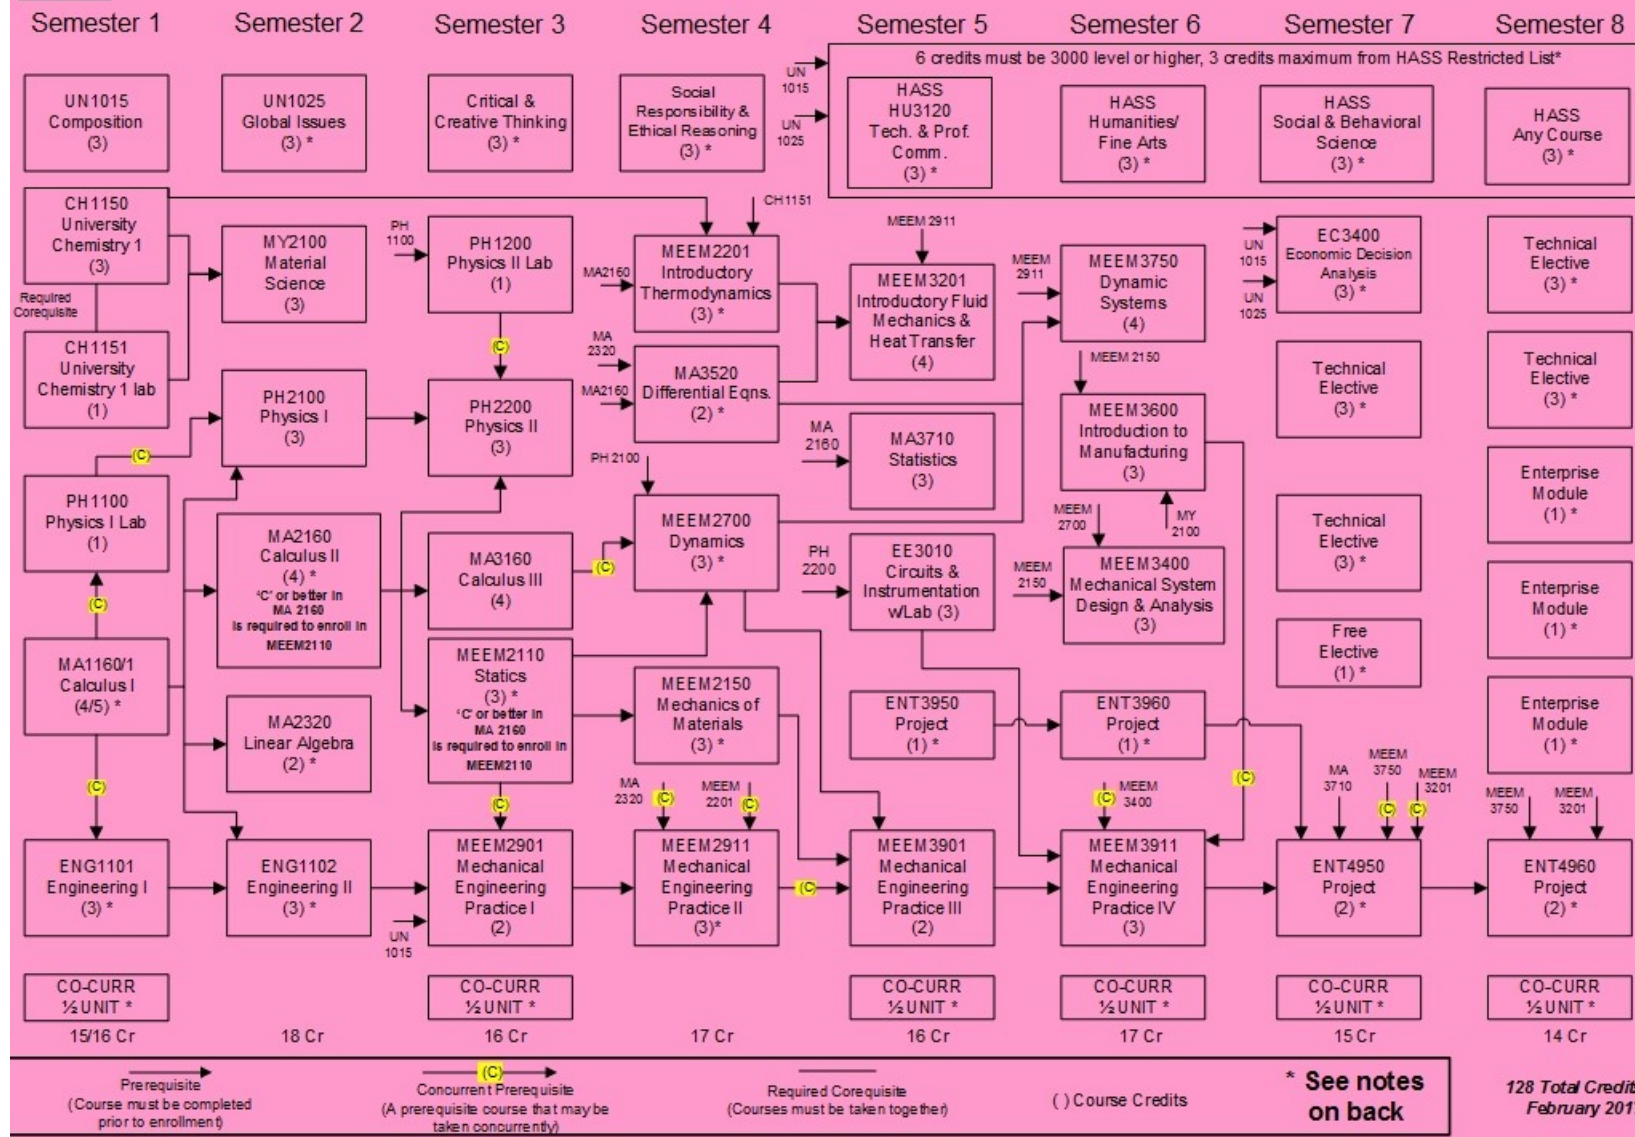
Semester 1 Semester 2 Semester 3 Semester 4 Semester 5 Semester 6 Semester 7 Semester 8

6 credits must be 3000 level or higher, 3 credits maximum from HASS Restricted List*

UN1015 Composition (3)

UN1025 Global Issues (3) *

Critical & Creative Thinking (3) *

Social Responsibility & Ethical Reasoning (3) *

UN 1015

UN 1025

HASS HU3120 Tech. & Prof. Comm. (3) *

HASS Humanities/ Fine Arts (3) *

HASS Social & Behavioral Science (3) *

HASS Any Course (3) *

CH1150 University Chemistry 1 (3)

Required Corequisite

CH1151 University Chemistry 1 lab (1)

MY2100 Material Science (3)

PH 1100

PH1200 Physics II Lab (1)

CH1151

MA2160

MEEM2201 Introductory Thermodynamics (3) *

MEEM 2911

MEEM3201 Introductory Fluid Mechanics & Heat Transfer (4)

MEEM 2911

MEEM3750 Dynamic Systems (4)

UN 1015

UN 1025

EC3400 Economic Decision Analysis (3) *

Technical Elective (3) *

(C)

MA 2320

MA2160

MA3520 Differential Eqns. (2) *

MEEM 2150

Technical Elective (3) *

Technical Elective (3) *

(C)

PH2100 Physics I (3)

PH2200 Physics II (3)

MA 2160

MA3710 Statistics (3)

MEEM3600 Introduction to Manufacturing (3)

PH 2100

PH1100 Physics I Lab (1)

(C)

MA2160 Calculus II (4) * 'C' or better in MA 2160 is required to enroll in MEEM2110

MA3160 Calculus III (4)

(C)

MEEM2700 Dynamics (3) *

MEEM 2700

MY 2100

Enterprise Module (1) *

Technical Elective (3) *

PH 2200

EE3010 Circuits & Instrumentation w/Lab (3)

MEEM 2150

MEEM3400 Mechanical System Design & Analysis (3)

Enterprise Module (1) *

Free Elective (1) *

MA1160/1 Calculus I (4/5) *

MA2320 Linear Algebra (2) *

MEEM2110 Statics (3) * 'C' or better in MA 2160 is required to enroll in MEEM2110

MEEM2150 Mechanics of Materials (3) *

ENT3950 Project (1) *

ENT3960 Project (1) *

Enterprise Module (1) *

(C)

(C)

MA 2320

(C)

MEEM 2201

(C)

(C)

(C) MEEM 3400

MA 3710

MEEM 3750

MEEM 3201

(C)

(C)

MEEM 3750

MEEM 3201

ENG1101 Engineering I (3) *

ENG1102 Engineering II (3) *

UN 1015

MEEM2901 Mechanical Engineering Practice I (2)

MEEM2911 Mechanical Engineering Practice II (3)*

(C)

MEEM3901 Mechanical Engineering Practice III (2)

MEEM3911 Mechanical Engineering Practice IV (3)

ENT4950 Project (2) *

ENT4960 Project (2) *

CO-CURR ½UNIT *

CO-CURR ½UNIT *

CO-CURR ½UNIT *

CO-CURR ½UNIT *

CO-CURR ½UNIT *

CO-CURR ½UNIT *

15/16 Cr 18 Cr 16 Cr 17 Cr 16 Cr 17 Cr 15 Cr 14 Cr

Prerequisite (Course must be completed prior to enrollment)

(C) Concurrent Prerequisite (A prerequisite course that may be taken concurrently)

Required Corequisite (Courses must be taken together)

( ) Course Credits

* See notes on back

128 Total Credit February 201